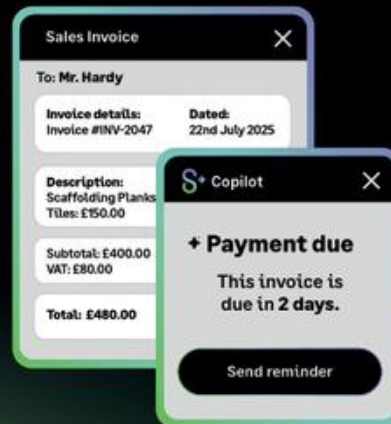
Sales Invoice
×

To: Mr. Hardy

Invoice details:
Invoice #INV-2047

Dated:
22nd July 2025

Description:
Scaffolding Planks
Tiles: £150.00

Subtotal: £400.00
VAT: £80.00

Total: £480.00

Copilot
×

+ Payment due

This invoice is due in 2 days.

Send reminder